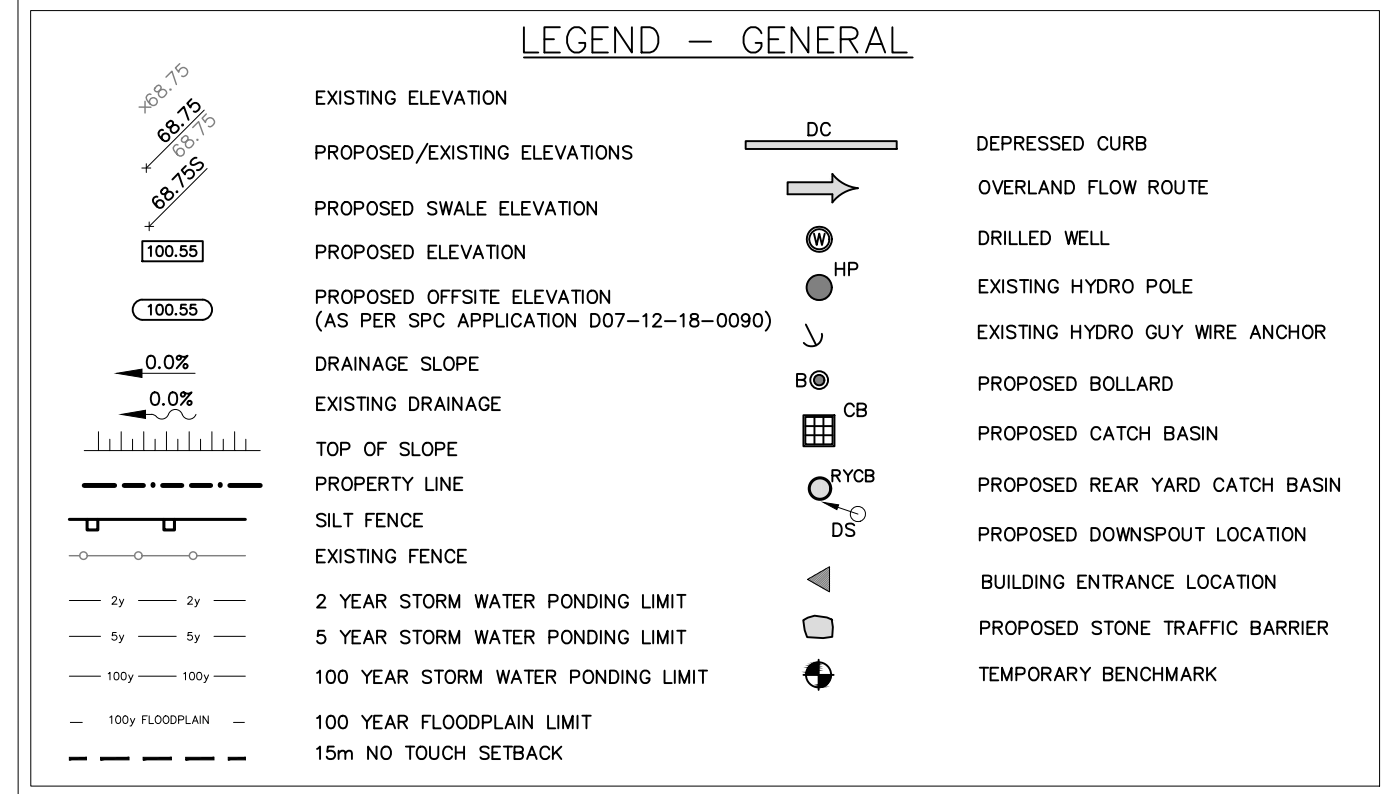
LEGEND – GENERAL

x68.75 EXISTING ELEVATION

68.75
68.75 PROPOSED/EXISTING ELEVATIONS

68.75S PROPOSED SWALE ELEVATION

100.55 PROPOSED ELEVATION

100.55 PROPOSED OFFSITE ELEVATION (AS PER SPC APPLICATION D07–12–18–0090)

0.0% DRAINAGE SLOPE

0.0% EXISTING DRAINAGE

TOP OF SLOPE

PROPERTY LINE

SILT FENCE

EXISTING FENCE

2y 2y 2 YEAR STORM WATER PONDING LIMIT

5y 5y 5 YEAR STORM WATER PONDING LIMIT

100y 100y 100 YEAR STORM WATER PONDING LIMIT

100y FLOODPLAIN 100 YEAR FLOODPLAIN LIMIT

15m NO TOUCH SETBACK

DC DEPRESSED CURB

OVERLAND FLOW ROUTE

W DRILLED WELL

HP EXISTING HYDRO POLE

EXISTING HYDRO GUY WIRE ANCHOR

B PROPOSED BOLLARD

CB PROPOSED CATCH BASIN

RYCB PROPOSED REAR YARD CATCH BASIN

DS PROPOSED DOWNSPOUT LOCATION

BUILDING ENTRANCE LOCATION

PROPOSED STONE TRAFFIC BARRIER

TEMPORARY BENCHMARK